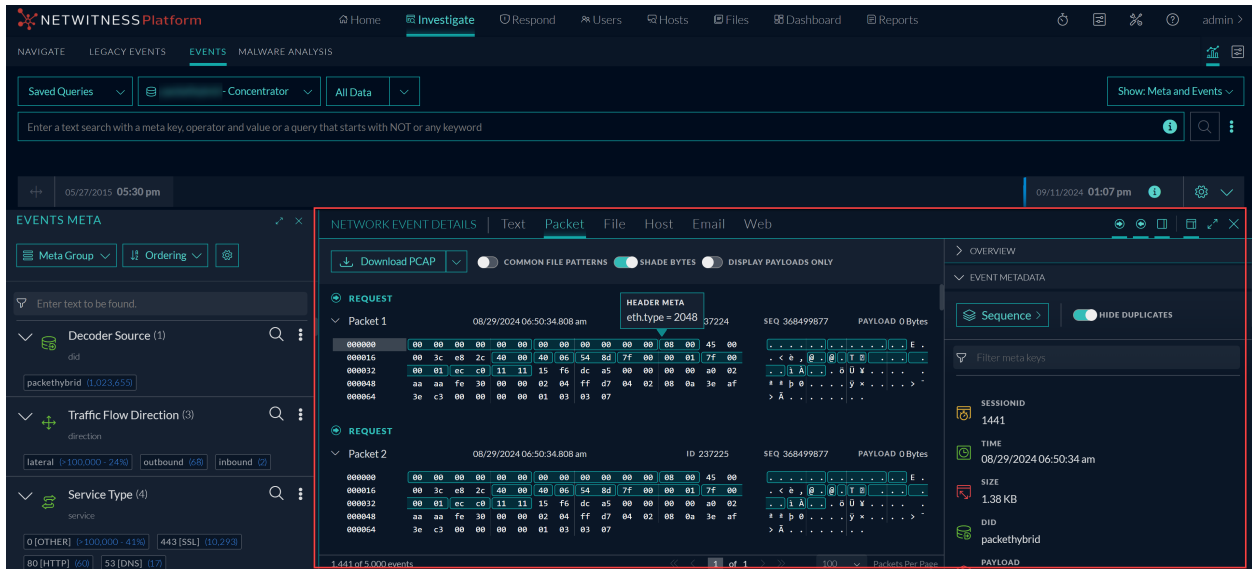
NETWITNESS Platform

Home Investigate Respond Users Hosts Files Dashboard Reports admin

NAVIGATE LEGACY EVENTS EVENTS MALWARE ANALYSIS

Saved Queries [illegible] - Concentrator All Data Show: Meta and Events

Enter a text search with a meta key, operator and value or a query that starts with NOT or any keyword

05/27/2015 05:30 pm 09/11/2024 01:07 pm

EVENTS META

Meta Group Ordering

Enter text to be found.

Decoder Source (1)
did
packethybrid (1,023,655)

Traffic Flow Direction (3)
direction
lateral (>100,000 - 24%) outbound (68) inbound (2)

Service Type (4)
service
0 [OTHER] (>100,000 - 41%) 443 [SSL] (10,293)
80 [HTTP] (60) 53 [DNS] (17)

NETWORK EVENT DETAILS | Text Packet File Host Email Web

Download PCAP COMMON FILE PATTERNS SHADE BYTES DISPLAY PAYLOADS ONLY

REQUEST
Packet 1 08/29/2024 06:50:34.808 am HEADER META eth.type = 2048 237224 SEQ 368499877 PAYLOAD 0 Bytes

000000 00 00 00 00 00 00 00 00 00 00 08 00 45 00
000016 00 3c e8 2c 40 00 40 06 54 8d 7f 00 00 01 7f 00
000032 00 01 ec c0 11 11 15 f6 dc a5 00 00 00 00 a0 02
000048 aa aa fe 30 00 00 02 04 ff d7 04 02 08 0a 3e af
000064 3e c3 00 00 00 00 01 03 03 07

REQUEST
Packet 2 08/29/2024 06:50:34.808 am ID 237225 SEQ 368499877 PAYLOAD 0 Bytes

000000 00 00 00 00 00 00 00 00 00 00 00 00 08 00 45 00
000016 00 3c e8 2c 40 00 40 06 54 8d 7f 00 00 01 7f 00
000032 00 01 ec c0 11 11 15 f6 dc a5 00 00 00 00 a0 02
000048 aa aa fe 30 00 00 02 04 ff d7 04 02 08 0a 3e af
000064 3e c3 00 00 00 00 01 03 03 07

1,441 of 5,000 events 1 of 1 100 Packets Per Page

OVERVIEW
EVENT METADATA
Sequence HIDE DUPLICATES
Filter meta keys
SESSIONID
1441
TIME
08/29/2024 06:50:34 am
SIZE
1.38 KB
DID
packethybrid
PAYLOAD